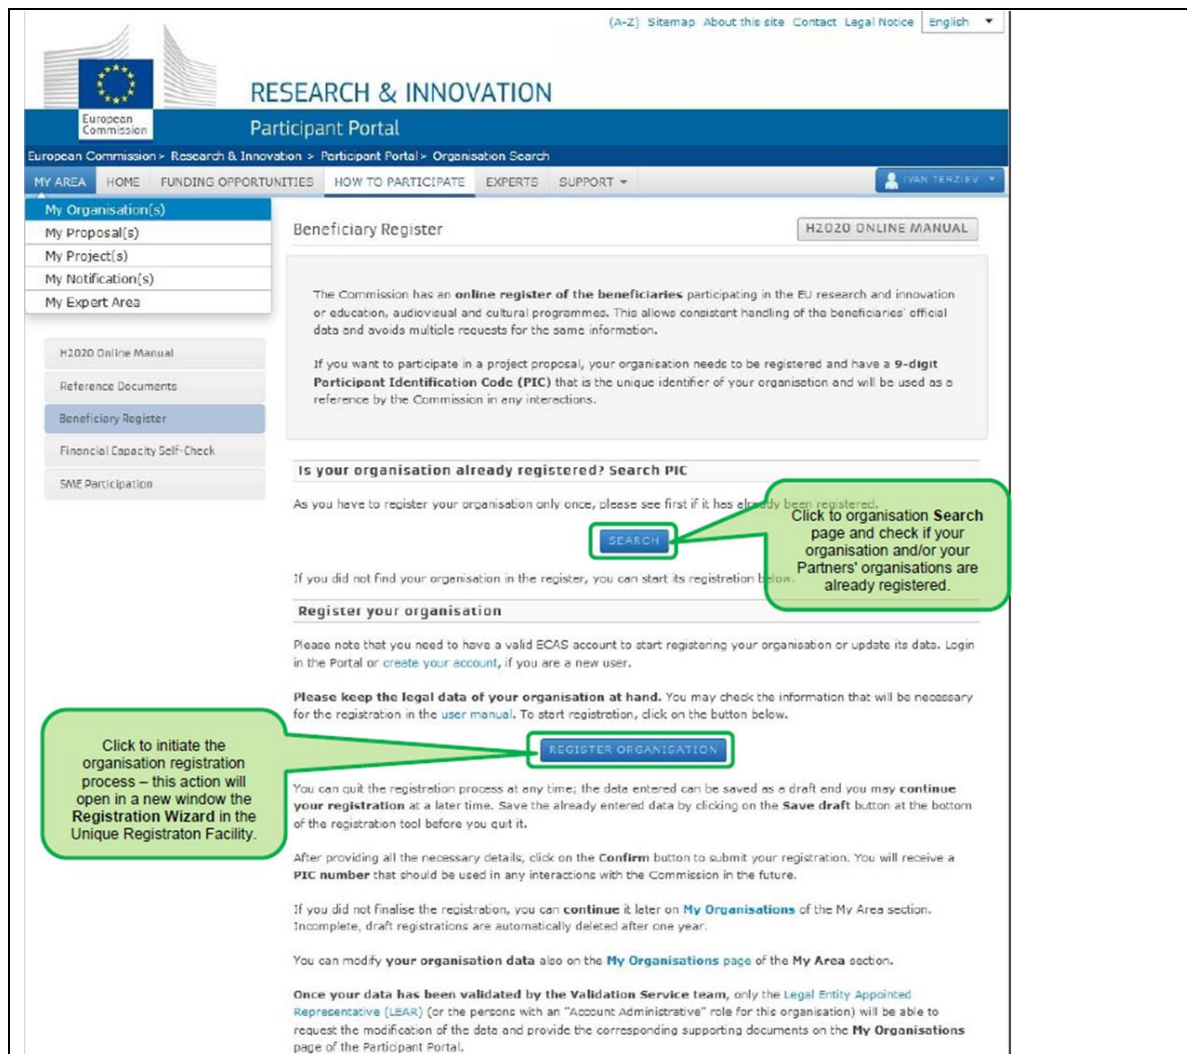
(A-Z) Sitemap About this site Contact Legal Notice English

European Commission

RESEARCH & INNOVATION

Participant Portal

European Commission > Research & Innovation > Participant Portal > Organisation Search

MY AREA HOME FUNDING OPPORTUNITIES HOW TO PARTICIPATE EXPERTS SUPPORT

IVAN TERZIEV

My Organisation(s)
My Proposal(s)
My Project(s)
My Notification(s)
My Expert Area

H2020 Online Manual
Reference Documents
Beneficiary Register
Financial Capacity Self-Check
SME Participation

Beneficiary Register

H2020 ONLINE MANUAL

The Commission has an **online register of the beneficiaries** participating in the EU research and innovation or education, audiovisual and cultural programmes. This allows consistent handling of the beneficiaries' official data and avoids multiple requests for the same information.

If you want to participate in a project proposal, your organisation needs to be registered and have a **9-digit Participant Identification Code (PIC)** that is the unique identifier of your organisation and will be used as a reference by the Commission in any interactions.

**Is your organisation already registered? Search PIC**

As you have to register your organisation only once, please see first if it has already been registered.

SEARCH

Click to organisation **Search** page and check if your organisation and/or your Partners' organisations are already registered.

If you did not find your organisation in the register, you can start its registration below.

**Register your organisation**

Please note that you need to have a valid ECAS account to start registering your organisation or update its data. Login in the Portal or create your account, if you are a new user.

**Please keep the legal data of your organisation at hand.** You may check the information that will be necessary for the registration in the user manual. To start registration, click on the button below.

Click to initiate the organisation registration process – this action will open in a new window the **Registration Wizard** in the Unique Registraton Facility.

REGISTER ORGANISATION

You can quit the registration process at any time; the data entered can be saved as a draft and you may **continue your registration** at a later time. Save the already entered data by clicking on the **Save draft** button at the bottom of the registration tool before you quit it.

After providing all the necessary details, click on the **Confirm** button to submit your registration. You will receive a **PIC number** that should be used in any interactions with the Commission in the future.

If you did not finalise the registration, you can **continue** it later on **My Organisations** of the My Area section. Incomplete, draft registrations are automatically deleted after one year.

You can modify **your organisation data** also on the **My Organisations** page of the **My Area** section.

**Once your data has been validated by the Validation Service team,** only the Legal Entity Appointed Representative (LEAR) (or the persons with an "Account Administrative" role for this organisation) will be able to request the modification of the data and provide the corresponding supporting documents on the **My Organisations** page of the Participant Portal.